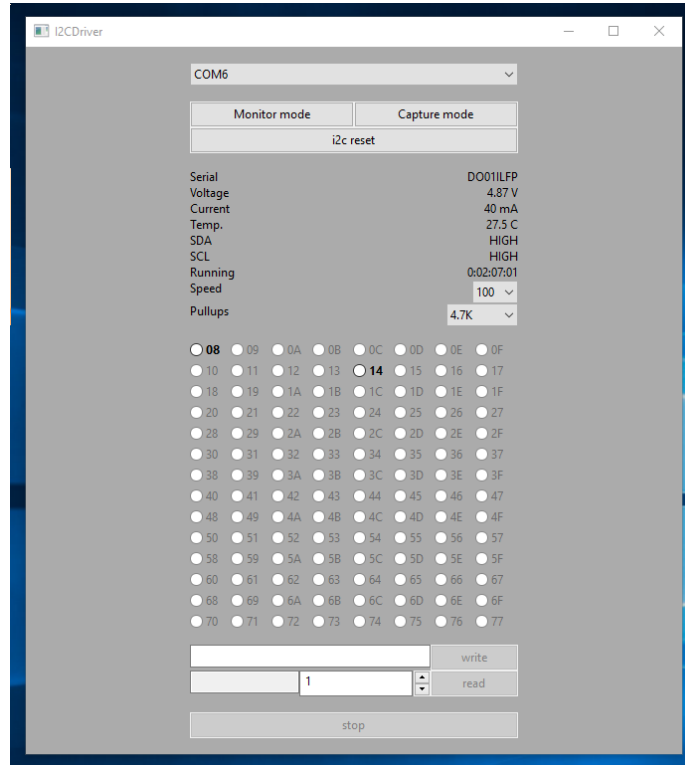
I2CDriver

COM6

Monitor mode | Capture mode

i2c reset

| | |
|---|---|
| Serial | DO01ILFP |
| Voltage | 4.87 V |
| Current | 40 mA |
| Temp. | 27.5 C |
| SDA | HIGH |
| SCL | HIGH |
| Running | 0:02:07:01 |
| Speed | 100 |
| Pullups | 4.7K |

08 09 0A 0B 0C 0D 0E 0F
10 11 12 13 14 15 16 17
18 19 1A 1B 1C 1D 1E 1F
20 21 22 23 24 25 26 27
28 29 2A 2B 2C 2D 2E 2F
30 31 32 33 34 35 36 37
38 39 3A 3B 3C 3D 3E 3F
40 41 42 43 44 45 46 47
48 49 4A 4B 4C 4D 4E 4F
50 51 52 53 54 55 56 57
58 59 5A 5B 5C 5D 5E 5F
60 61 62 63 64 65 66 67
68 69 6A 6B 6C 6D 6E 6F
70 71 72 73 74 75 76 77

write
1 read

stop